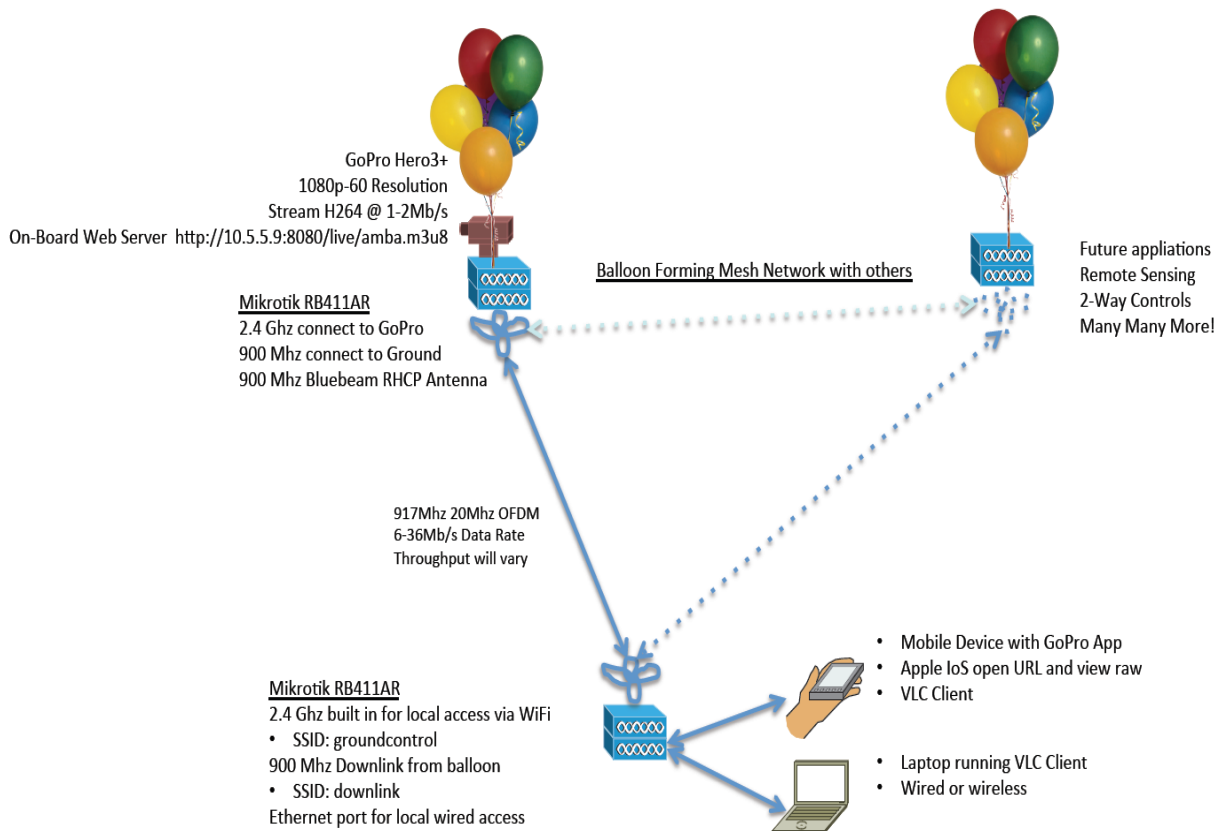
GoPro Hero3+
1080p-60 Resolution
Stream H264 @ 1-2Mb/s
On-Board Web Server http://10.5.5.9:8080/live/amba.m3u8

Balloon Forming Mesh Network with others

Future appliations
Remote Sensing
2-Way Controls
Many Many More!

Mikrotik RB411AR
2.4 Ghz connect to GoPro
900 Mhz connect to Ground
900 Mhz Bluebeam RHCP Antenna

917Mhz 20Mhz OFDM
6-36Mb/s Data Rate
Throughput will vary

• Mobile Device with GoPro App
• Apple IoS open URL and view raw
• VLC Client

Mikrotik RB411AR
2.4 Ghz built in for local access via WiFi
• SSID: groundcontrol
900 Mhz Downlink from balloon
• SSID: downlink
Ethernet port for local wired access

• Laptop running VLC Client
• Wired or wireless